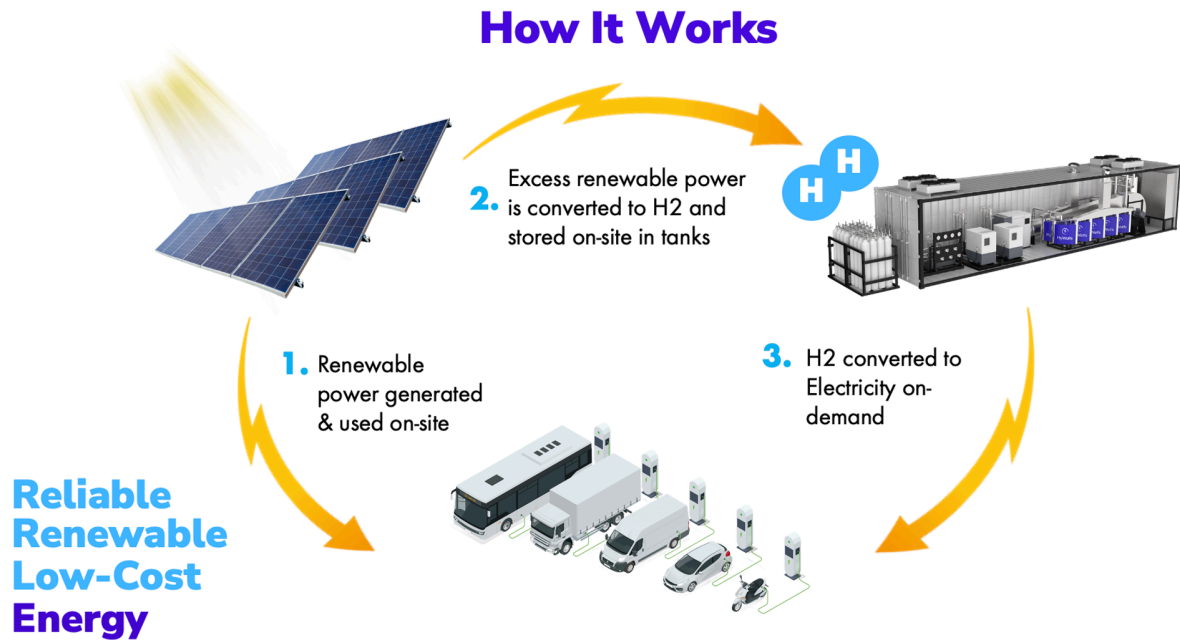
How It Works

2. Excess renewable power is converted to H2 and stored on-site in tanks

H H

1. Renewable power generated & used on-site

3. H2 converted to Electricity on-demand

Reliable Renewable Low-Cost Energy